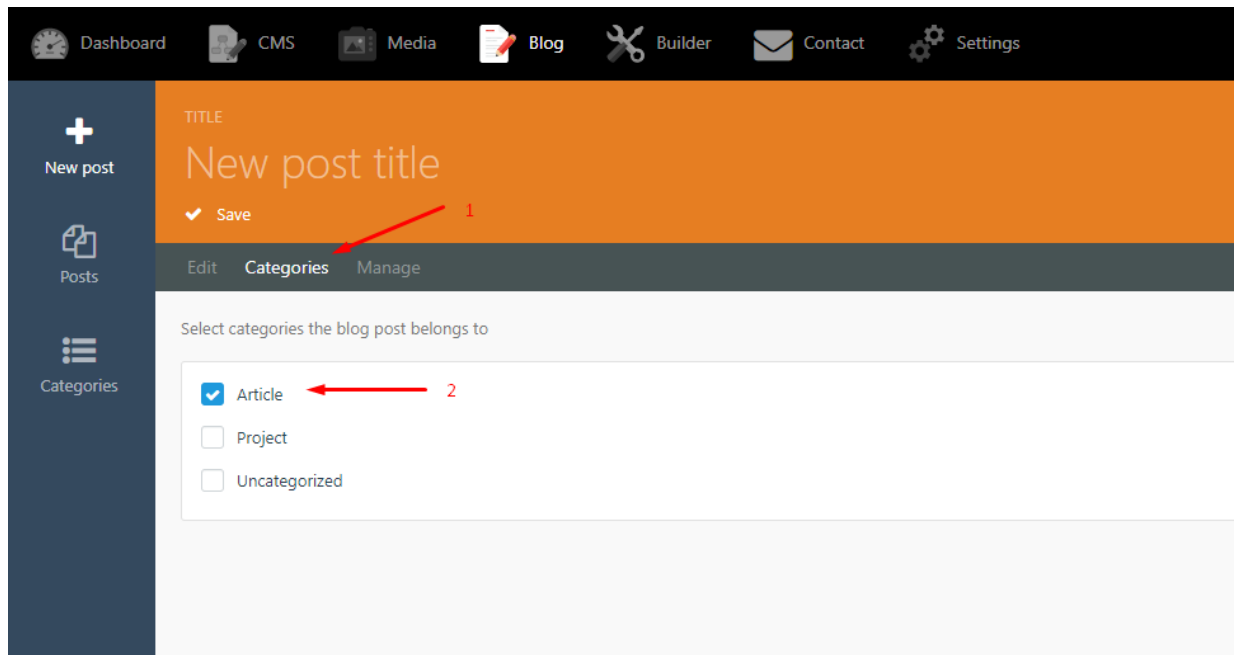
Dashboard CMS Media Blog Builder Contact Settings

New post

Posts

Categories

TITLE

New post title

Save

1

Edit Categories Manage

Select categories the blog post belongs to

Article

2

Project

Uncategorized